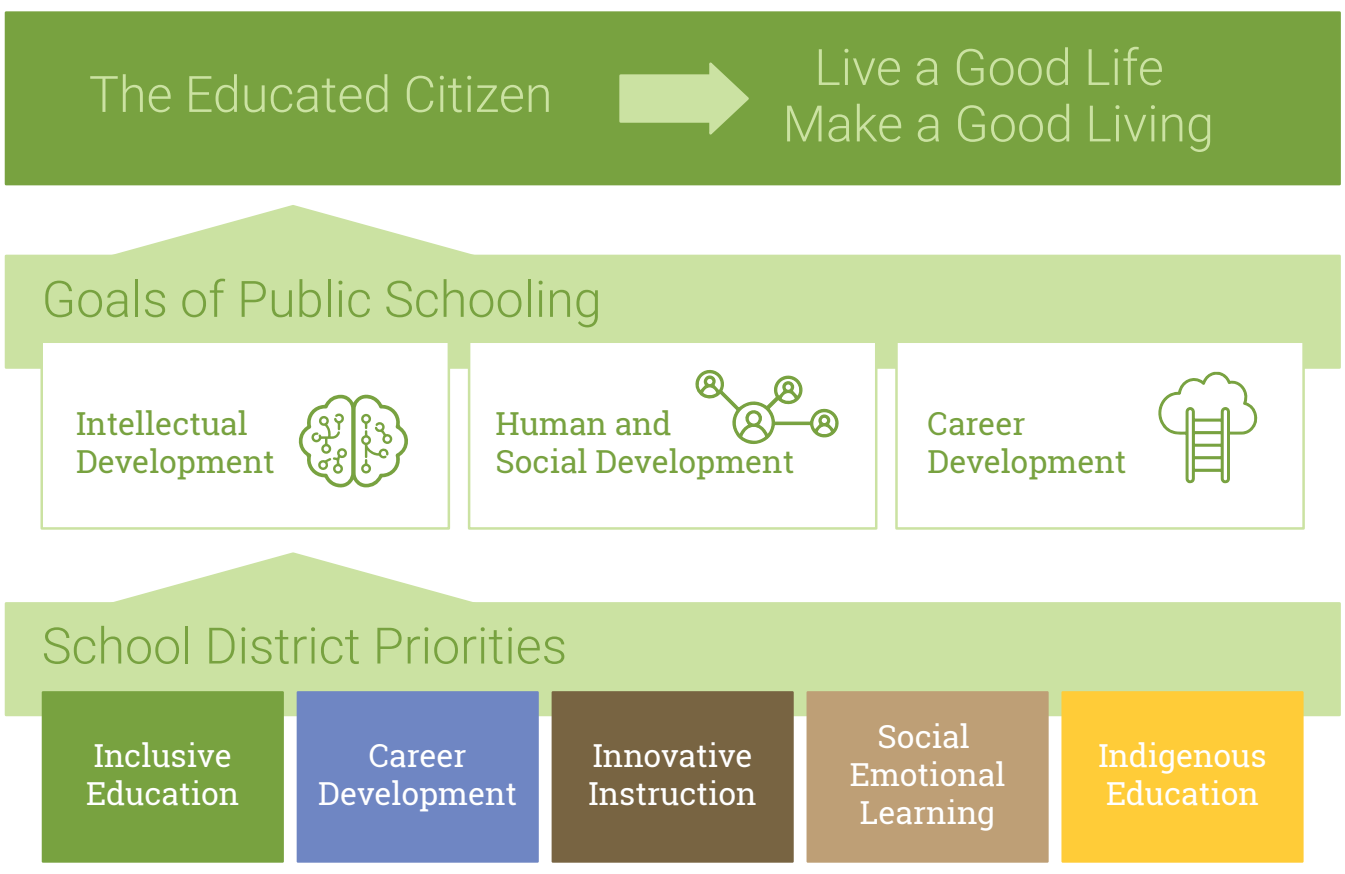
The Educated Citizen

Live a Good Life
Make a Good Living

Goals of Public Schooling

Intellectual Development

Human and Social Development

Career Development

School District Priorities

Inclusive Education

Career Development

Innovative Instruction

Social Emotional Learning

Indigenous Education